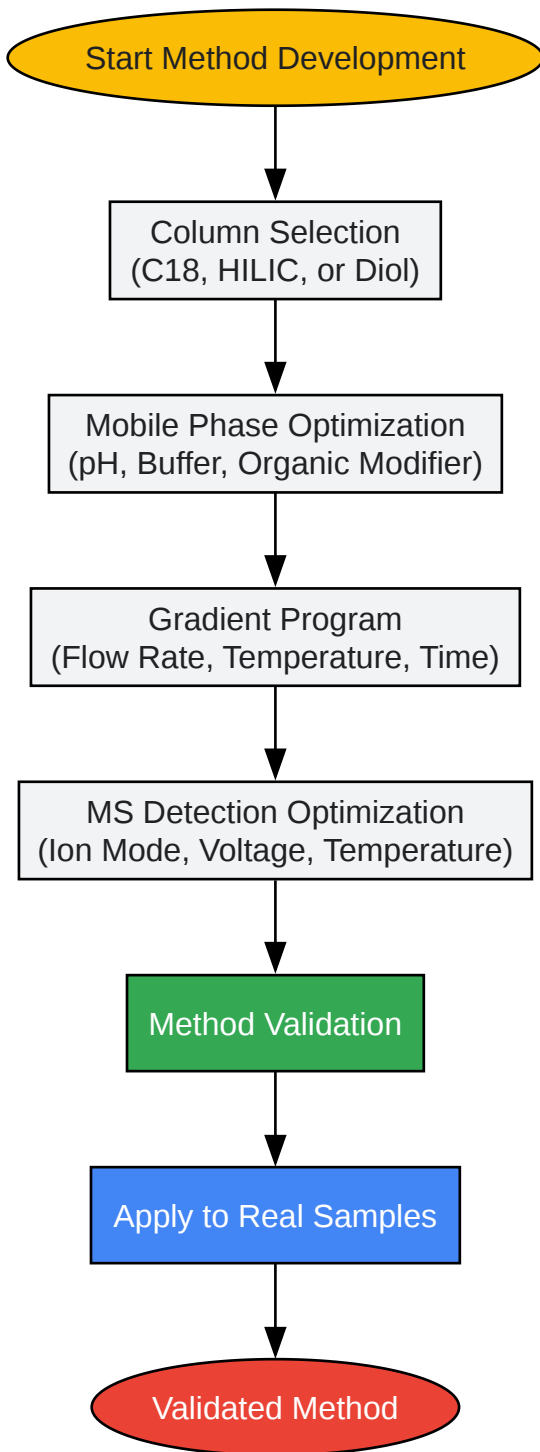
Start Method Development

Column Selection
(C18, HILIC, or Diol)

Mobile Phase Optimization
(pH, Buffer, Organic Modifier)

Gradient Program
(Flow Rate, Temperature, Time)

MS Detection Optimization
(Ion Mode, Voltage, Temperature)

Method Validation

Apply to Real Samples

Validated Method